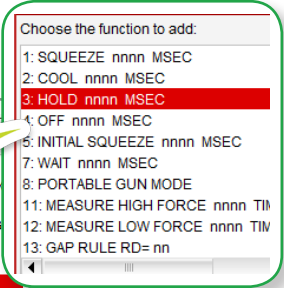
Choose the function to add:

1: SQUEEZE nnnn MSEC
2: COOL nnnn MSEC
3: HOLD nnnn MSEC
4: OFF nnnn MSEC
5: INITIAL SQUEEZE nnnn MSEC
7: WAIT nnnn MSEC
8: PORTABLE GUN MODE
11: MEASURE HIGH FORCE nnnn TIM
12: MEASURE LOW FORCE nnnn TIM
13: GAP RULE RD= nn